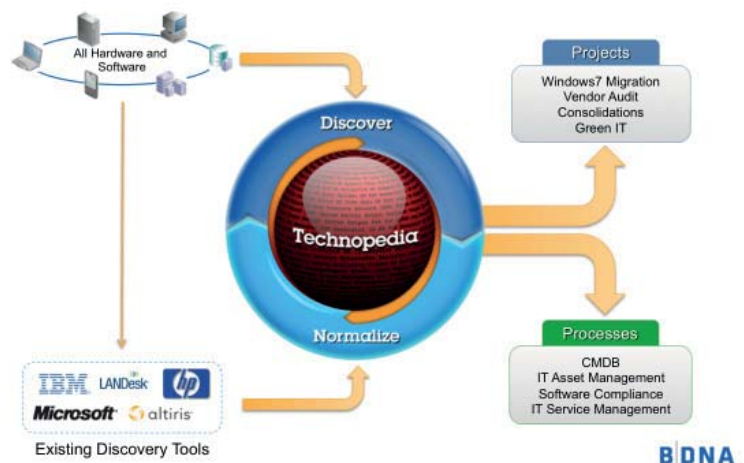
All Hardware and Software

Discover

Technopedia

Normalize

Projects

Windows7 Migration
Vendor Audit
Consolidations
Green IT

Processes

CMDB
IT Asset Management
Software Compliance
IT Service Management

IBM LANDesk hp
Microsoft altiris

Existing Discovery Tools

BDNA